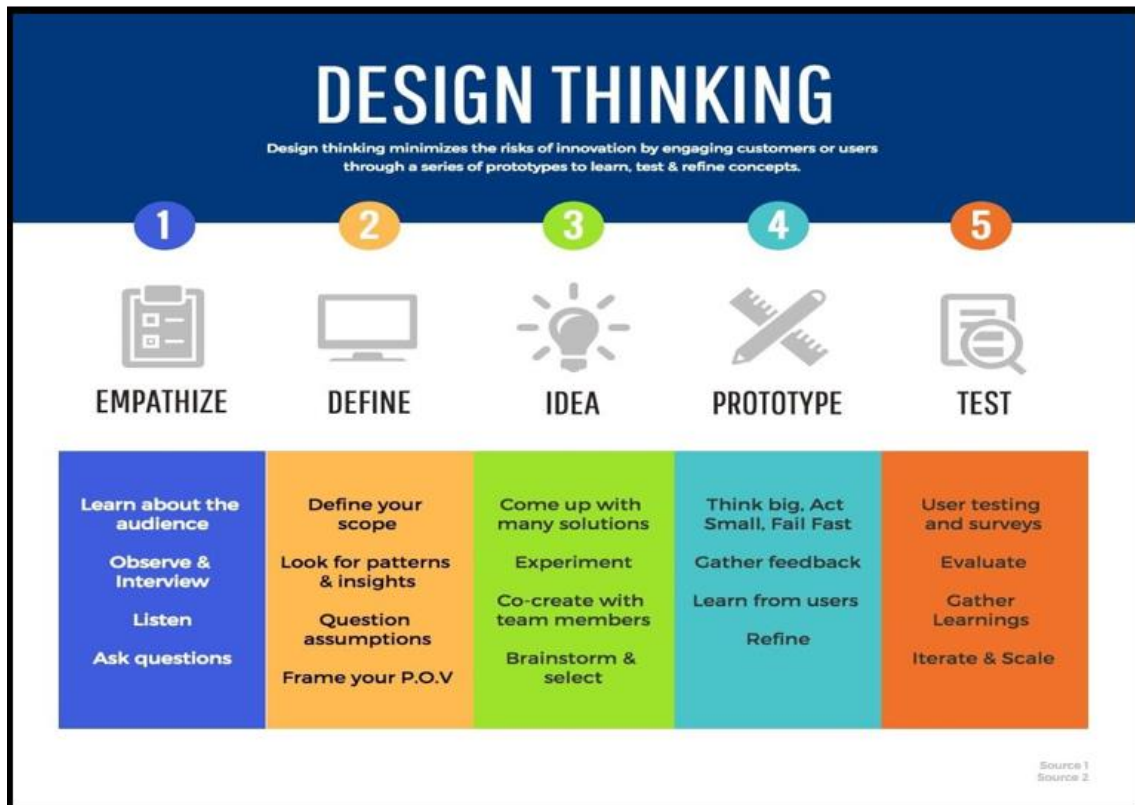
DESIGN THINKING

Design thinking minimizes the risks of innovation by engaging customers or users through a series of prototypes to learn, test & refine concepts.

1

EMPATHIZE

Learn about the audience

Observe & Interview

Listen

Ask questions

2

DEFINE

Define your scope

Look for patterns & insights

Question assumptions

Frame your P.O.V

3

IDEA

Come up with many solutions

Experiment

Co-create with team members

Brainstorm & select

4

PROTOTYPE

Think big, Act Small, Fail Fast

Gather feedback

Learn from users

Refine

5

TEST

User testing and surveys

Evaluate

Gather Learnings

Iterate & Scale

Source 1
Source 2